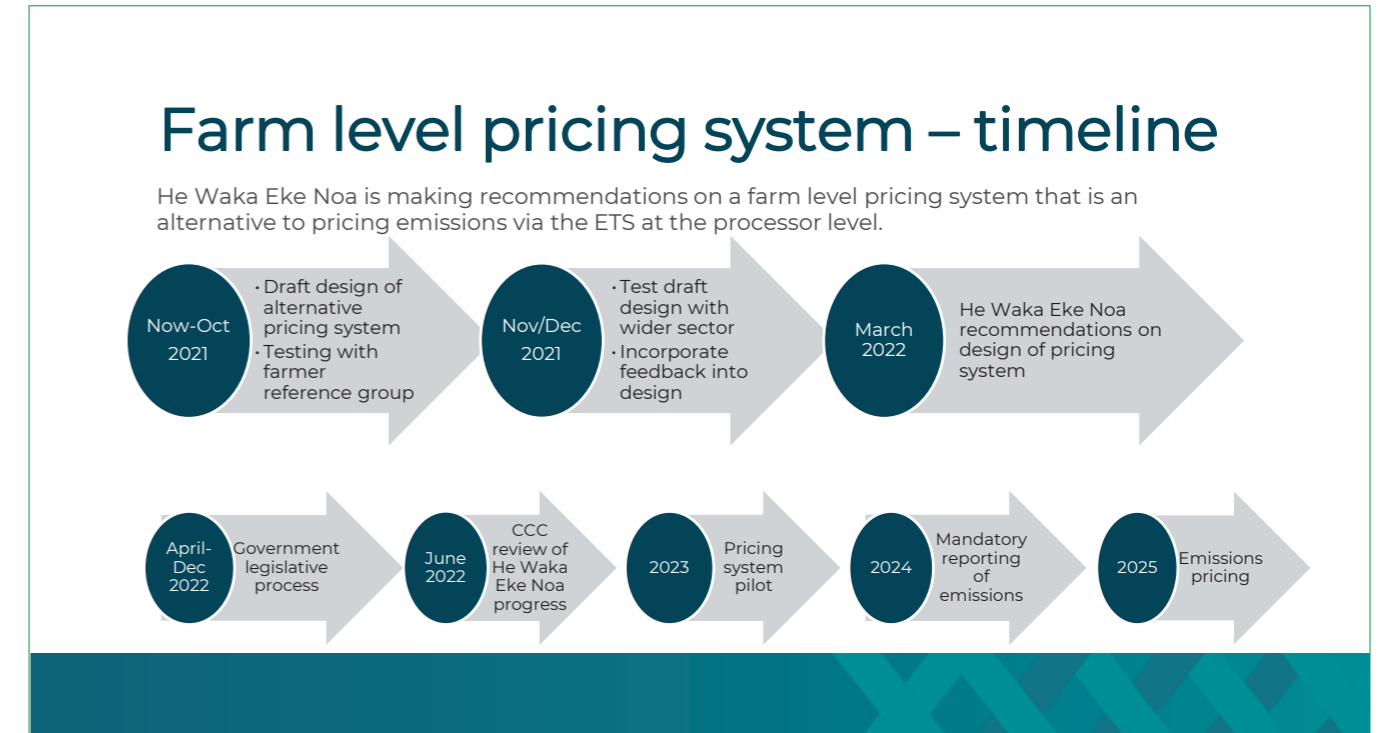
Farm level pricing system – timeline

He Waka Eke Noa is making recommendations on a farm level pricing system that is an alternative to pricing emissions via the ETS at the processor level.

Now-Oct 2021

- Draft design of alternative pricing system
- Testing with farmer reference group

Nov/Dec 2021

- Test draft design with wider sector
- Incorporate feedback into design

March 2022

He Waka Eke Noa recommendations on design of pricing system

April-Dec 2022

Government legislative process

June 2022

CCC review of He Waka Eke Noa progress

2023

Pricing system pilot

2024

Mandatory reporting of emissions

2025

Emissions pricing